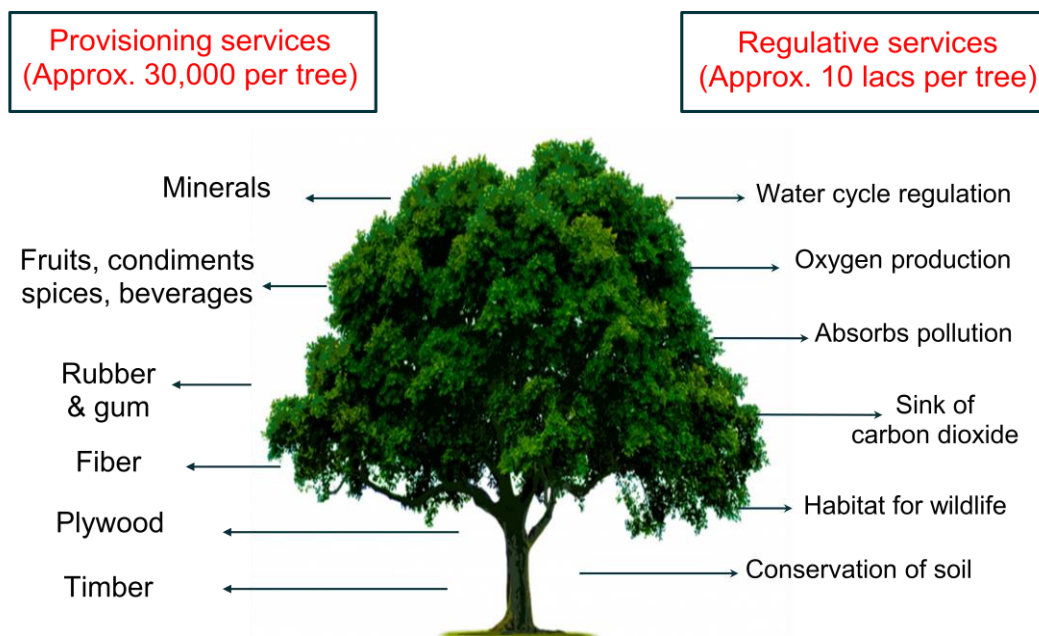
Provisioning services
(Approx. 30,000 per tree)

Regulative services
(Approx. 10 lacs per tree)

Minerals

Fruits, condiments spices, beverages

Rubber & gum

Fiber

Plywood

Timber

Water cycle regulation

Oxygen production

Absorbs pollution

Sink of carbon dioxide

Habitat for wildlife

Conservation of soil